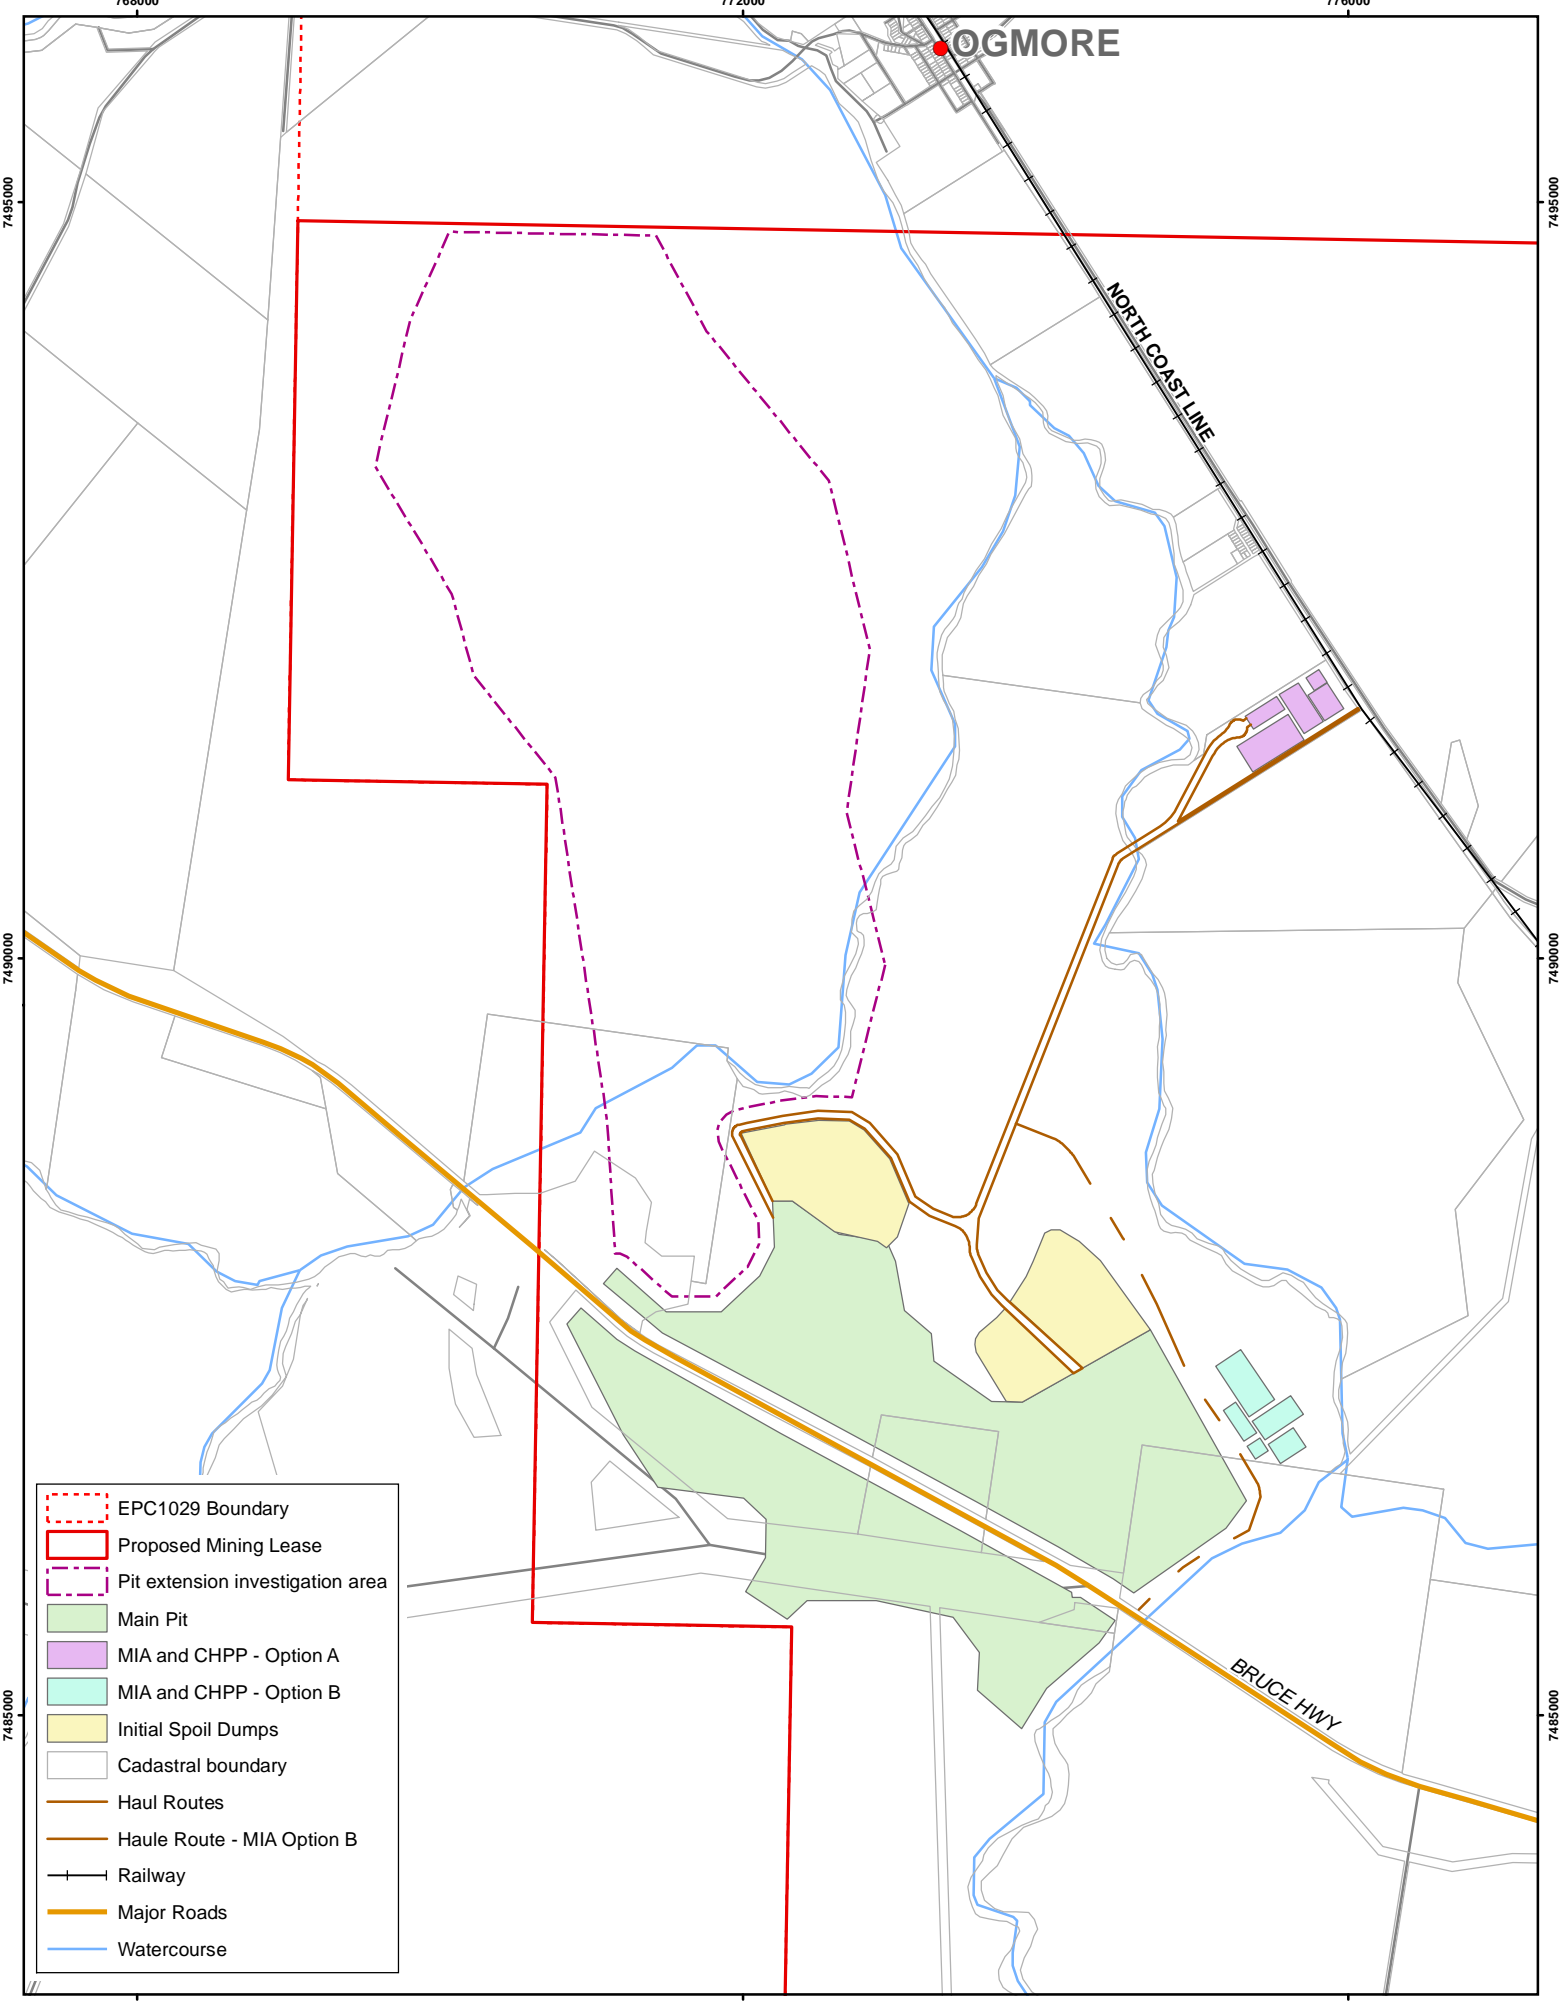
768000
772000
776000
OGMORE
7495000
7495000
NORTH COAST LINE
7490000
7490000
BRUCE HWY
7485000
7485000
EPC1029 Boundary
Proposed Mining Lease
Pit extension investigation area
Main Pit
MIA and CHPP - Option A
MIA and CHPP - Option B
Initial Spoil Dumps
Cadastral boundary
Haul Routes
Haule Route - MIA Option B
Railway
Major Roads
Watercourse